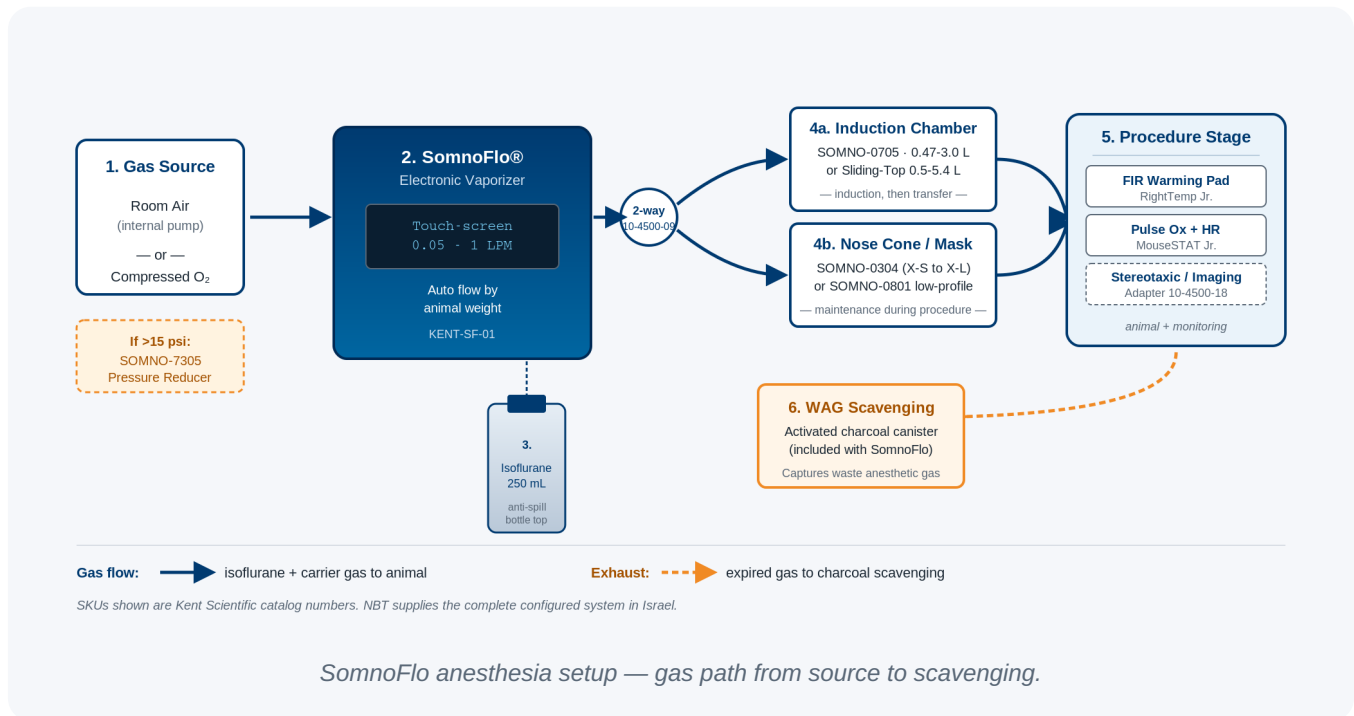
1. Gas Source

Room Air
(internal pump)
— or —
Compressed $O_2$

If >15 psi:
SOMNO-7305
Pressure Reducer

2. SomnoFlo®
Electronic Vaporizer

Touch-screen
0.05 - 1 LPM

Auto flow by animal weight

KENT-SF-01

3.
Isoflurane
250 mL
anti-spill bottle top

2-way
10-4500-09

4a. Induction Chamber
SOMNO-0705 · 0.47-3.0 L
or Sliding-Top 0.5-5.4 L
— induction, then transfer —

4b. Nose Cone / Mask
SOMNO-0304 (X-S to X-L)
or SOMNO-0801 low-profile
— maintenance during procedure —

5. Procedure Stage

FIR Warming Pad
RightTemp Jr.

Pulse Ox + HR
MouseSTAT Jr.

Stereotaxic / Imaging
Adapter 10-4500-18

animal + monitoring

6. WAG Scavenging
Activated charcoal canister
(included with SomnoFlo)
Captures waste anesthetic gas

Gas flow: isoflurane + carrier gas to animal

Exhaust: expired gas to charcoal scavenging

SKUs shown are Kent Scientific catalog numbers. NBT supplies the complete configured system in Israel.

SomnoFlo anesthesia setup — gas path from source to scavenging.